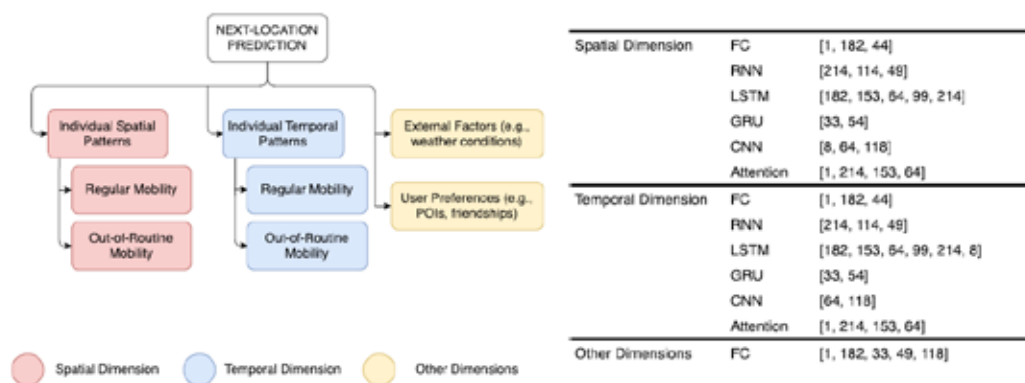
NEXT-LOCATION PREDICTION

Individual Spatial Patterns

Regular Mobility

Out-of-Routine Mobility

Individual Temporal Patterns

Regular Mobility

Out-of-Routine Mobility

External Factors (e.g., weather conditions)

User Preferences (e.g., POIs, friendships)

Spatial Dimension

Temporal Dimension

Other Dimensions

| | | |
|---|---|---|
| Spatial Dimension | FC | [1, 182, 44] |
| | RNN | [214, 114, 49] |
| | LSTM | [182, 153, 64, 99, 214] |
| | GRU | [33, 54] |
| | CNN | [8, 64, 118] |
| | Attention | [1, 214, 153, 64] |
| Temporal Dimension | FC | [1, 182, 44] |
| | RNN | [214, 114, 49] |
| | LSTM | [182, 153, 64, 99, 214, 8] |
| | GRU | [33, 54] |
| | CNN | [64, 118] |
| | Attention | [1, 214, 153, 64] |
| Other Dimensions | FC | [1, 182, 33, 49, 118] |